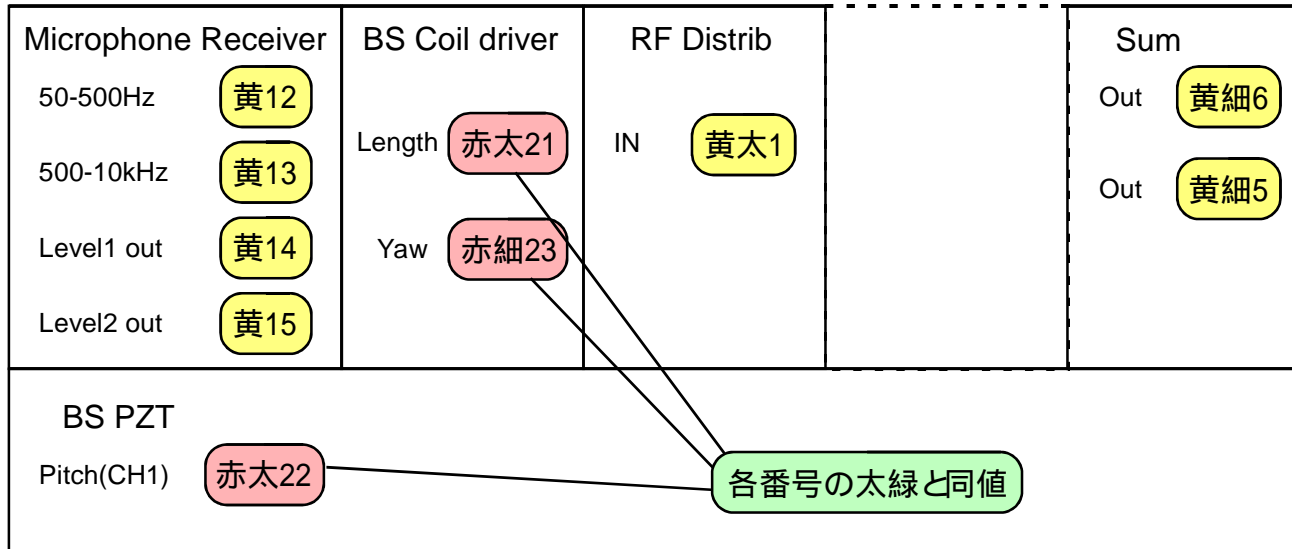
Microphone Receiver

50-500Hz 黄12

500-10kHz 黄13

Level1 out 黄14

Level2 out 黄15

BS Coil driver

Length 赤太21

Yaw 赤細23

RF Distrib

IN 黄太1

Sum

Out 黄細6

Out 黄細5

BS PZT

Pitch(CH1) 赤太22

各番号の太緑と同値